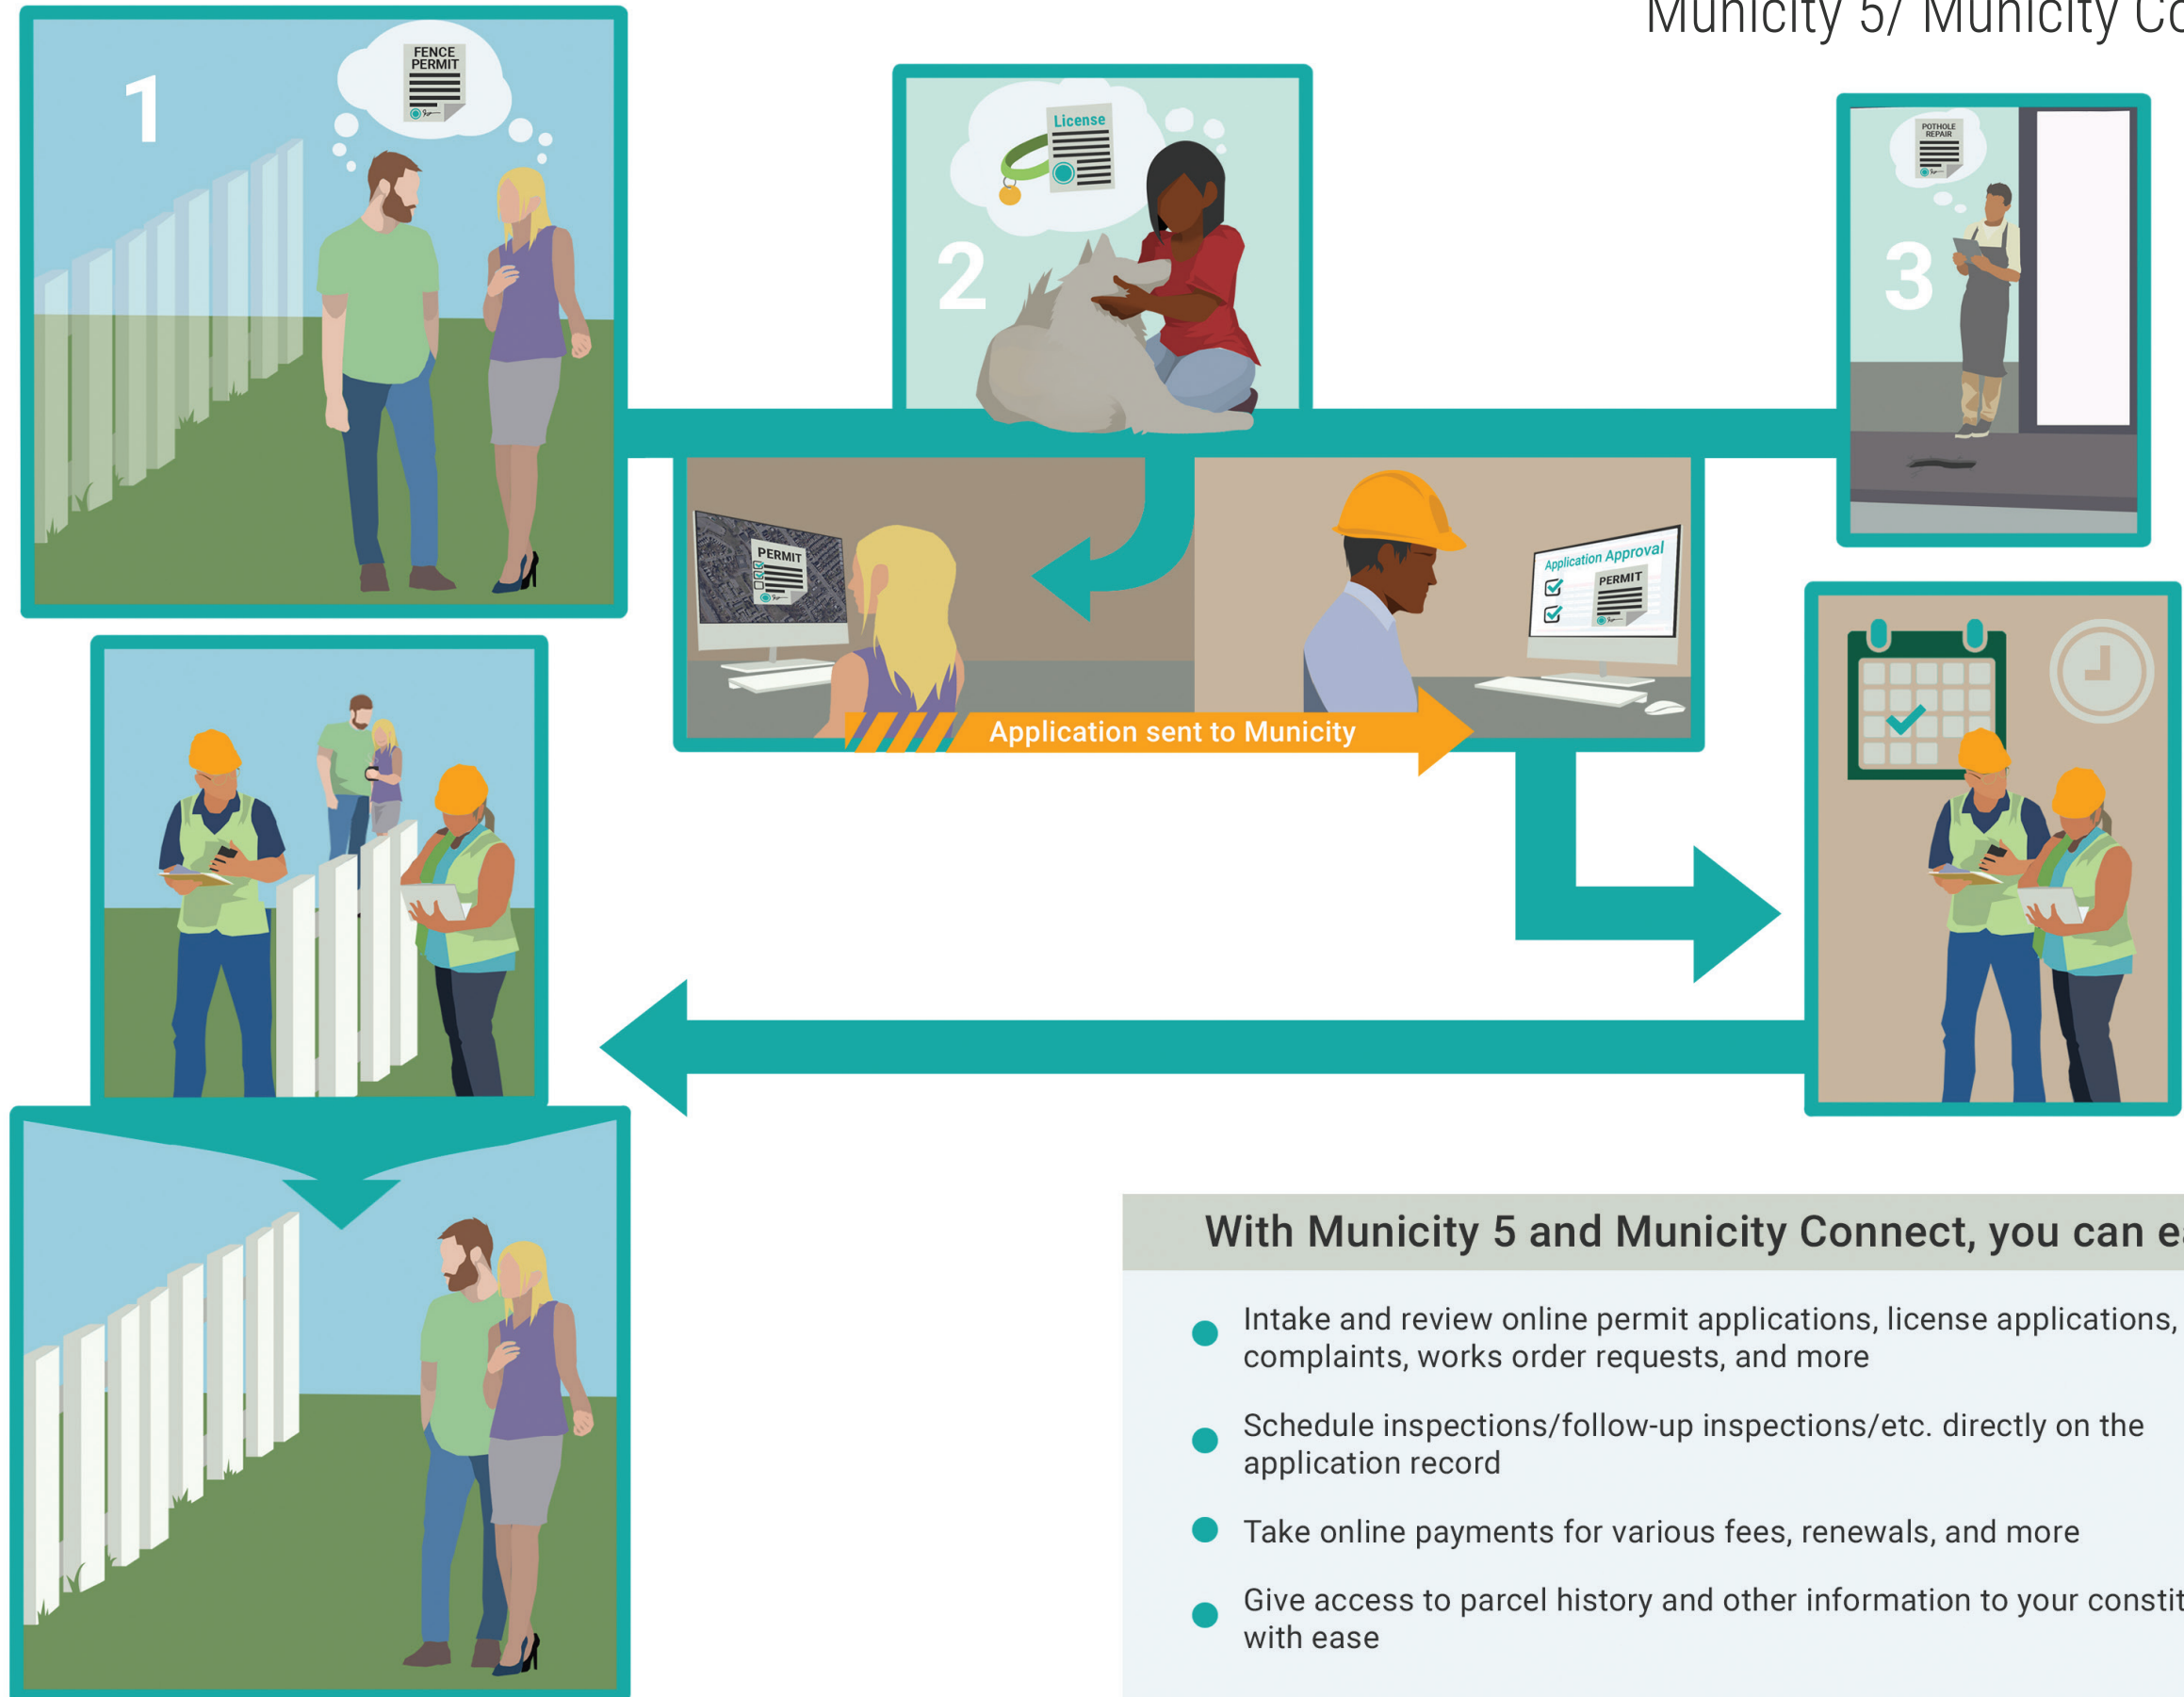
Municity 5/ Municity Co

1

FENCE PERMIT

2

License

3

POTHOLE REPAIR

PERMIT

Application Approval

PERMIT

Application sent to Municity

With Municity 5 and Municity Connect, you can e

Intake and review online permit applications, license applications, complaints, works order requests, and more

Schedule inspections/follow-up inspections/etc. directly on the application record

Take online payments for various fees, renewals, and more

Give access to parcel history and other information to your constit with ease